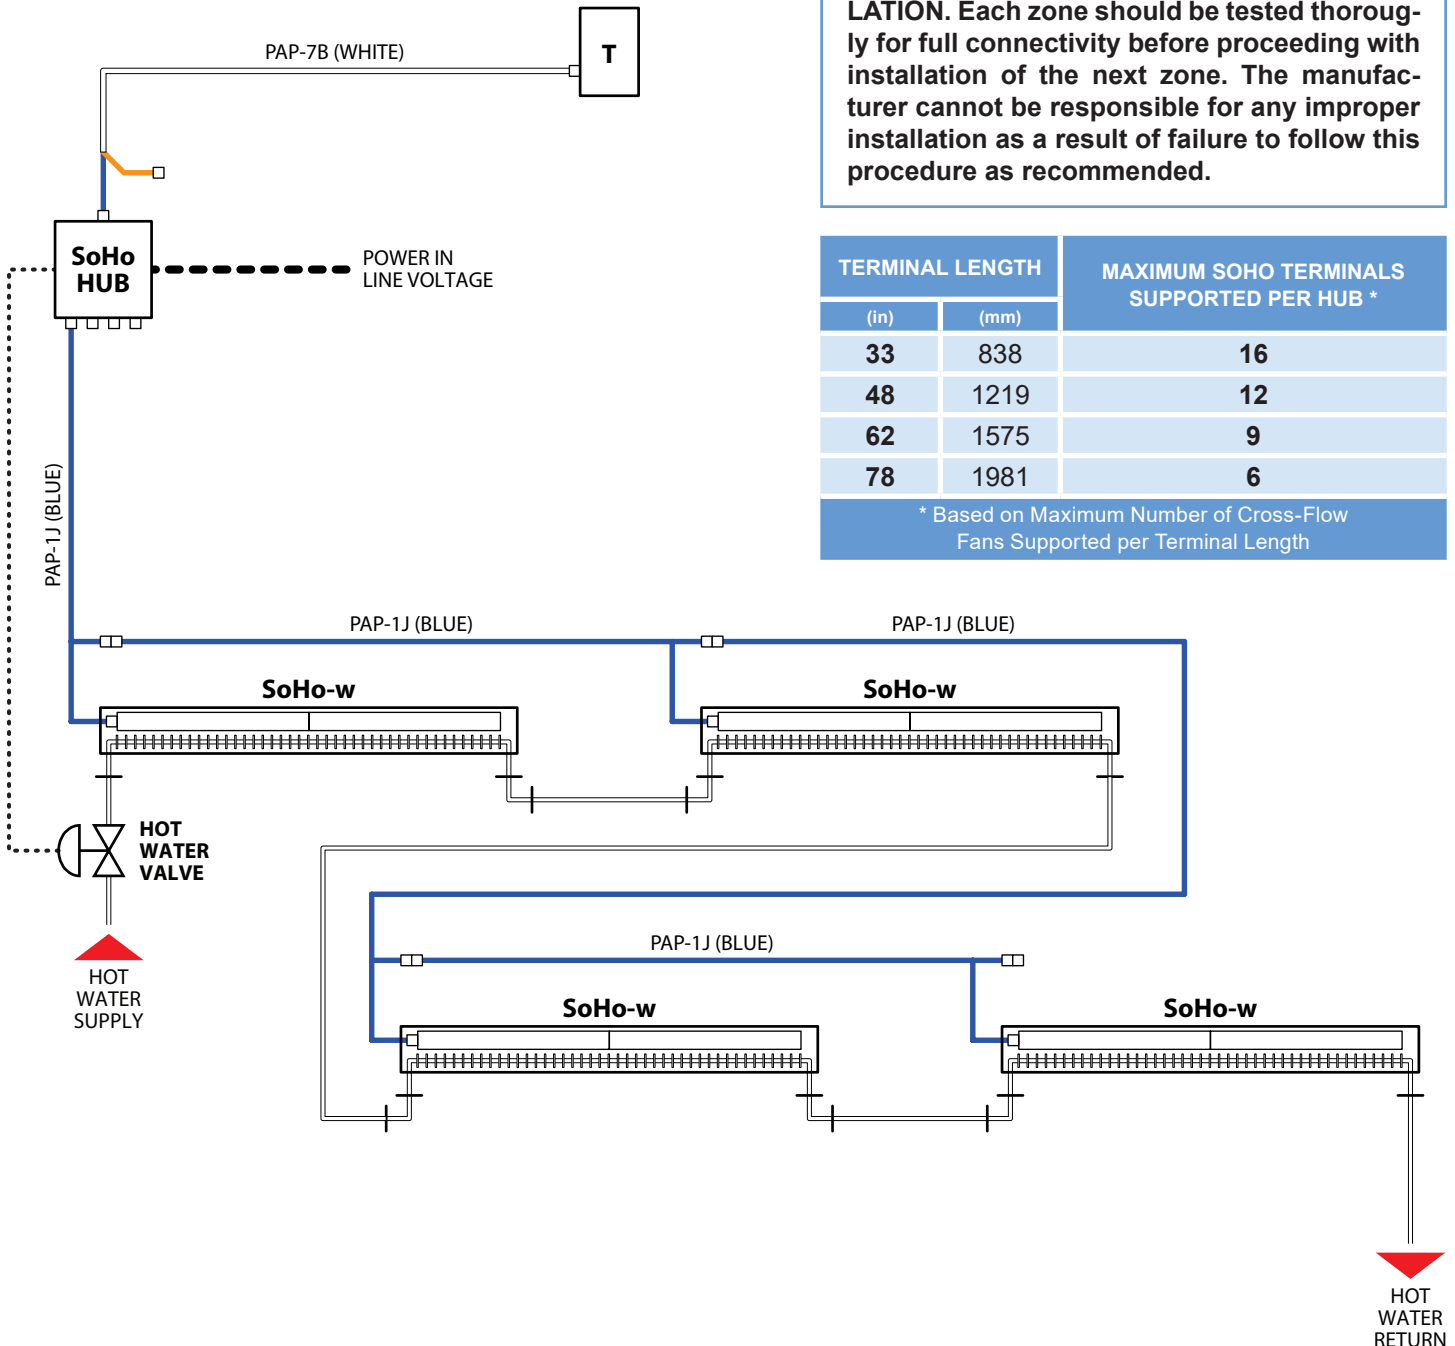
LATION. Each zone should be tested thoroughly for full connectivity before proceeding with installation of the next zone. The manufacturer cannot be responsible for any improper installation as a result of failure to follow this procedure as recommended.

| TERMINAL LENGTH (in) | TERMINAL LENGTH (mm) | MAXIMUM SOHO TERMINALS SUPPORTED PER HUB * |
|---|---|---|
| 33 | 838 | 16 |
| 48 | 1219 | 12 |
| 62 | 1575 | 9 |
| 78 | 1981 | 6 |

* Based on Maximum Number of Cross-Flow Fans Supported per Terminal Length

PAP-7B (WHITE)

T

SoHo HUB

POWER IN LINE VOLTAGE

PAP-1J (BLUE)

PAP-1J (BLUE)

PAP-1J (BLUE)

SoHo-w

SoHo-w

HOT WATER VALVE

HOT WATER SUPPLY

PAP-1J (BLUE)

SoHo-w

SoHo-w

HOT WATER RETURN